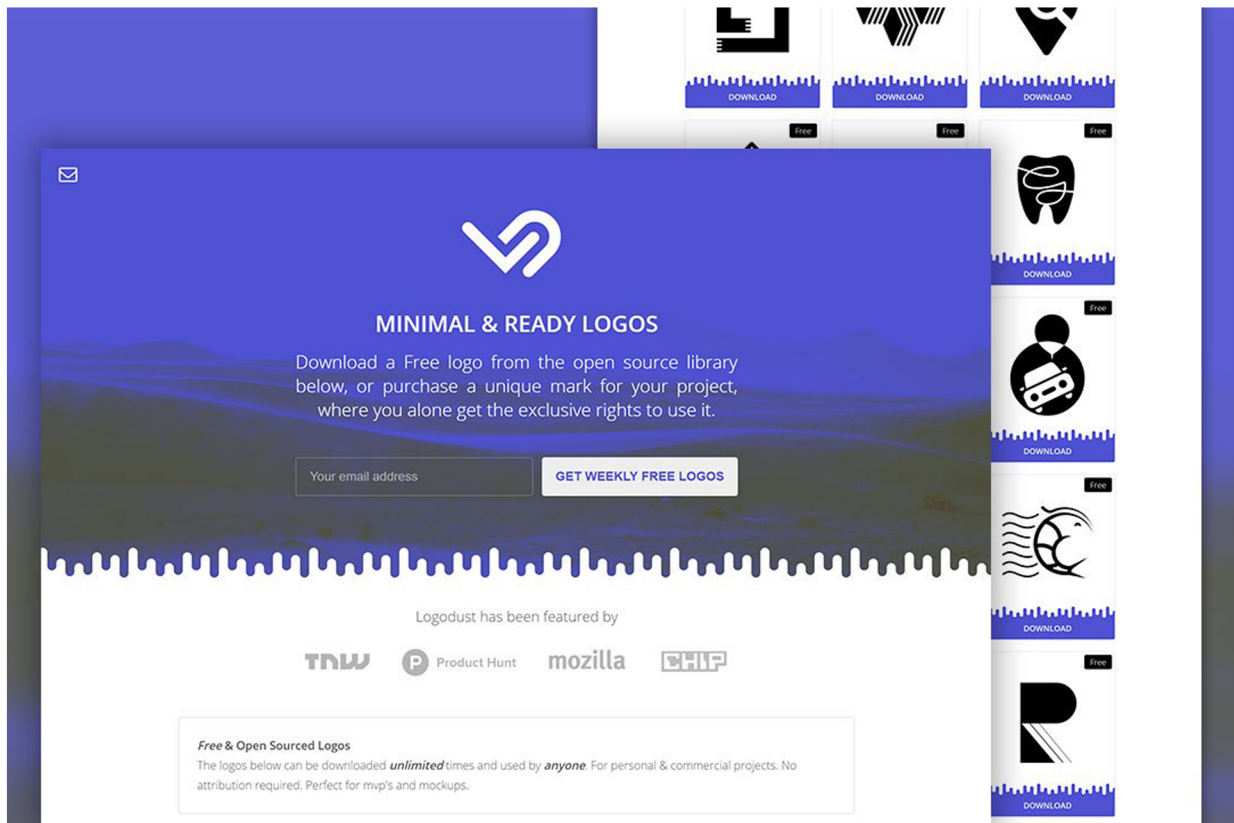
DOWNLOAD
DOWNLOAD
DOWNLOAD

Free
Free
Free

MINIMAL & READY LOGOS

Download a Free logo from the open source library below, or purchase a unique mark for your project, where you alone get the exclusive rights to use it.

Your email address
GET WEEKLY FREE LOGOS

DOWNLOAD
Free
DOWNLOAD
Free
DOWNLOAD
Free
DOWNLOAD

Logodust has been featured by

TNW
Product Hunt
mozilla
CHIP

*Free* & Open Sourced Logos
The logos below can be downloaded ***unlimited*** times and used by ***anyone***. For personal & commercial projects. No attribution required. Perfect for mvp's and mockups.